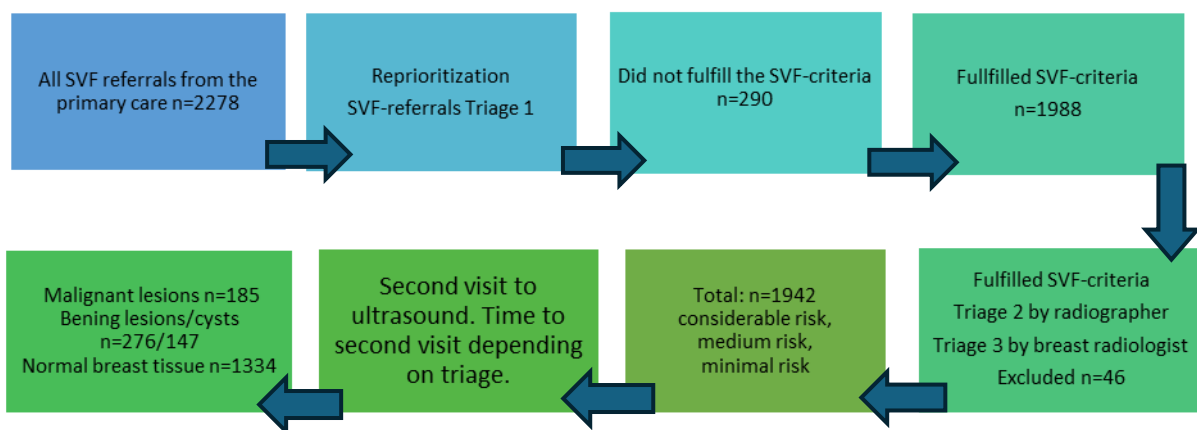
All SVF referrals from the primary care n=2278

Reprioritization
SVF-referrals Triage 1

Did not fulfill the SVF-criteria
n=290

Fullfilled SVF-criteria
n=1988

Fulfilled SVF-criteria
Triage 2 by radiographer
Triage 3 by breast radiologist
Excluded n=46

Total: n=1942
considerable risk,
medium risk,
minimal risk

Second visit to ultrasound. Time to second visit depending on triage.

Malignant lesions n=185
Bening lesions/cysts
n=276/147
Normal breast tissue n=1334